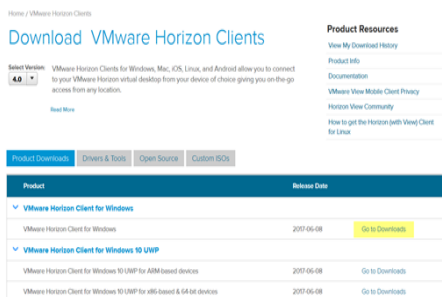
Home / VMware Horizon Clients

Download VMware Horizon Clients

Select Version: 4.0

VMware Horizon Clients for Windows, Mac, iOS, Linux, and Android allow you to connect to your VMware Horizon virtual desktop from your device of choice giving you on-the-go access from any location.

Read More

Product Resources

View My Download History

Product Info

Documentation

VMware View Mobile Client Privacy

Horizon View Community

How to get the Horizon (with View) Client for Linux

Product Downloads | Drivers & Tools | Open Source | Custom ISOs

| Product | Release Date | |
|---|---|---|
| VMware Horizon Client for Windows | | |
| VMware Horizon Client for Windows | 2017-06-08 | Go to Downloads |
| VMware Horizon Client for Windows 10 UWP | | |
| VMware Horizon Client for Windows 10 UWP for ARM-based devices | 2017-06-08 | Go to Downloads |
| VMware Horizon Client for Windows 10 UWP for x86-based & 64-bit devices | 2017-06-08 | Go to Downloads |